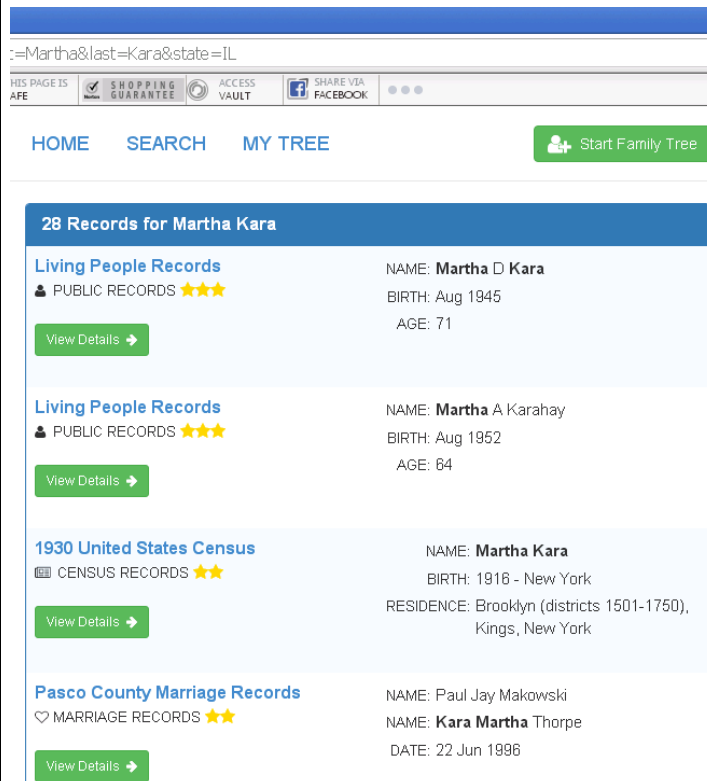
:=Martha&last=Kara&state=IL

HIS PAGE IS AFE SHOPPING GUARANTEE ACCESS VAULT SHARE VIA FACEBOOK

HOME SEARCH MY TREE Start Family Tree

28 Records for Martha Kara

Living People Records
PUBLIC RECORDS
View Details

NAME: Martha D Kara
BIRTH: Aug 1945
AGE: 71

Living People Records
PUBLIC RECORDS
View Details

NAME: Martha A Karahay
BIRTH: Aug 1952
AGE: 64

1930 United States Census
CENSUS RECORDS
View Details

NAME: Martha Kara
BIRTH: 1916 - New York
RESIDENCE: Brooklyn (districts 1501-1750), Kings, New York

Pasco County Marriage Records
MARRIAGE RECORDS
View Details

NAME: Paul Jay Makowski
NAME: Kara Martha Thorpe
DATE: 22 Jun 1996